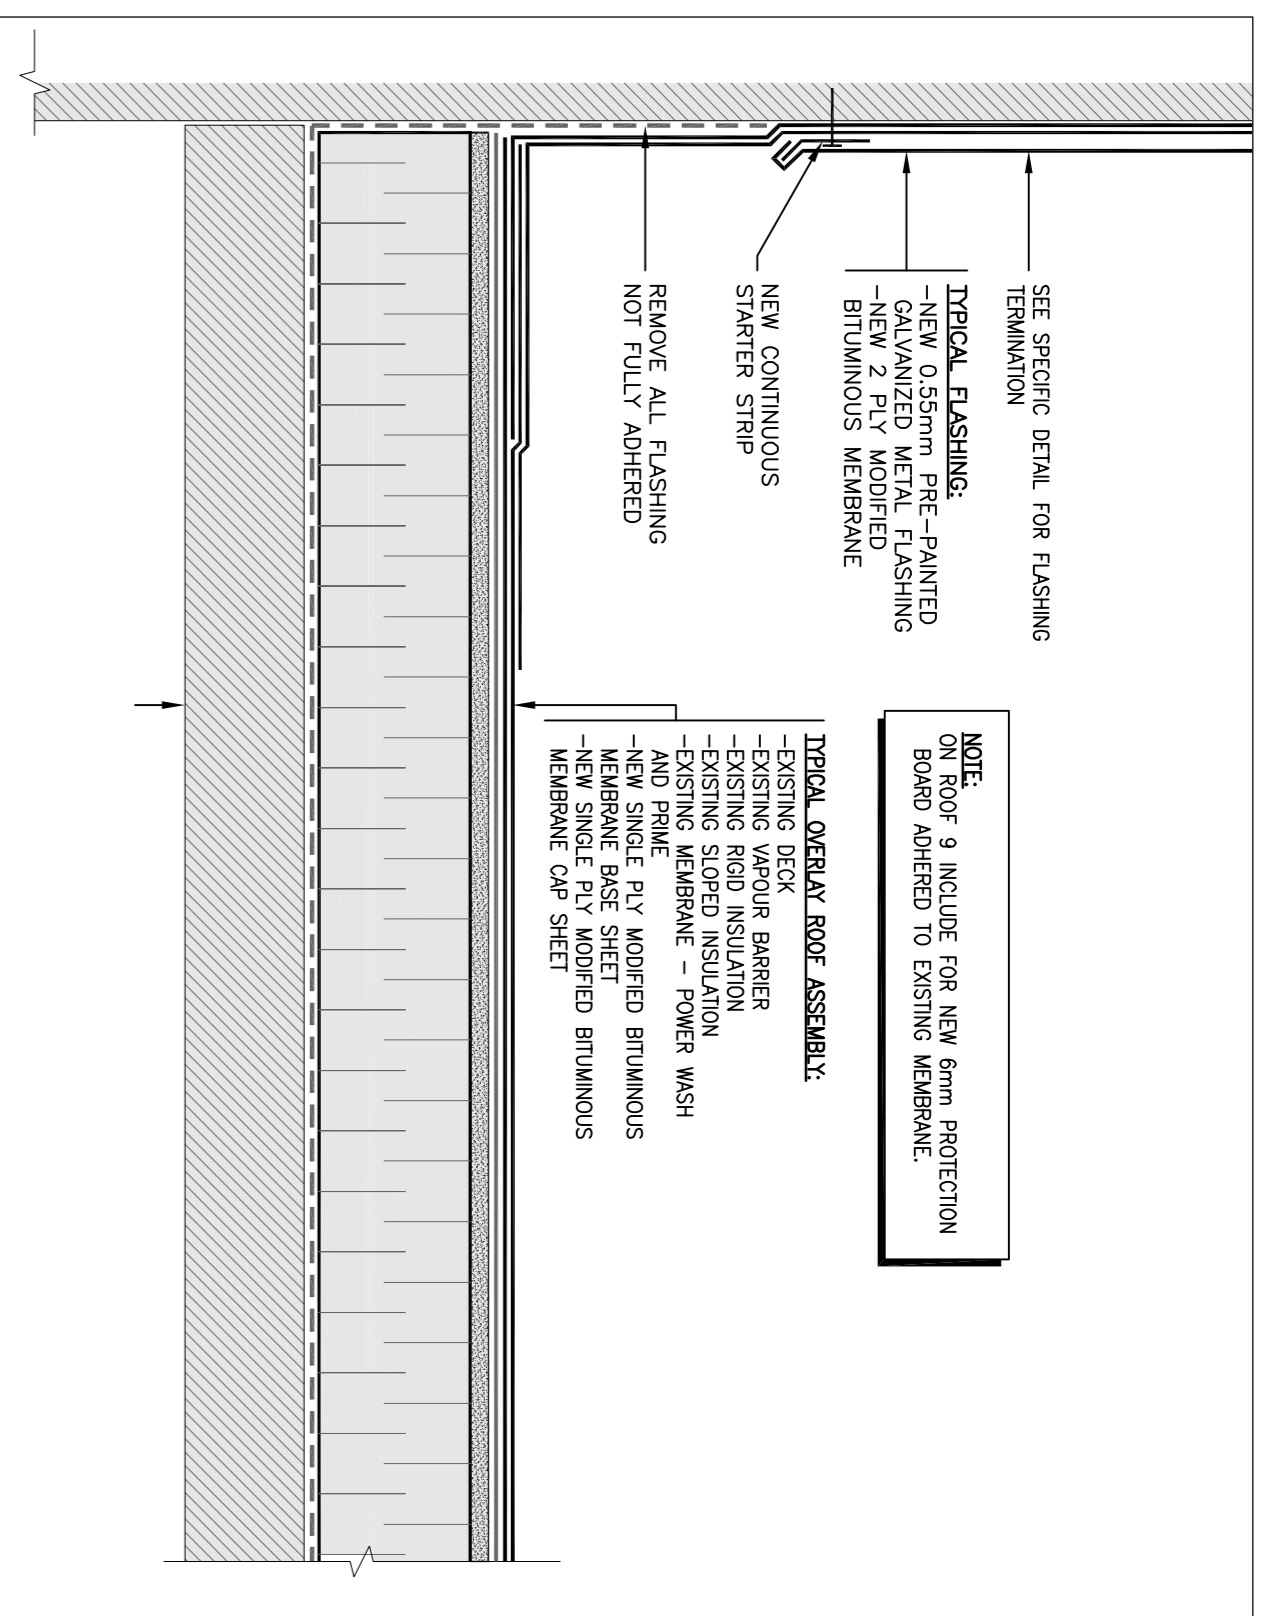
SEE SPECIFIC DETAIL FOR FLASHING TERMINATION

TYPICAL FLASHING:
–NEW 0.55mm PRE–PAINTED GALVANIZED METAL FLASHING
–NEW 2 PLY MODIFIED BITUMINOUS MEMBRANE

NEW CONTINUOUS STARTER STRIP

REMOVE ALL FLASHING NOT FULLY ADHERED

NOTE:
ON ROOF 9 INCLUDE FOR NEW 6mm PROTECTION BOARD ADHERED TO EXISTING MEMBRANE.

TYPICAL OVERLAY ROOF ASSEMBLY:
–EXISTING DECK
–EXISTING VAPOUR BARRIER
–EXISTING RIGID INSULATION
–EXISTING SLOPED INSULATION
–EXISTING MEMBRANE – POWER WASH AND PRIME
–NEW SINGLE PLY MODIFIED BITUMINOUS MEMBRANE BASE SHEET
–NEW SINGLE PLY MODIFIED BITUMINOUS MEMBRANE CAP SHEET